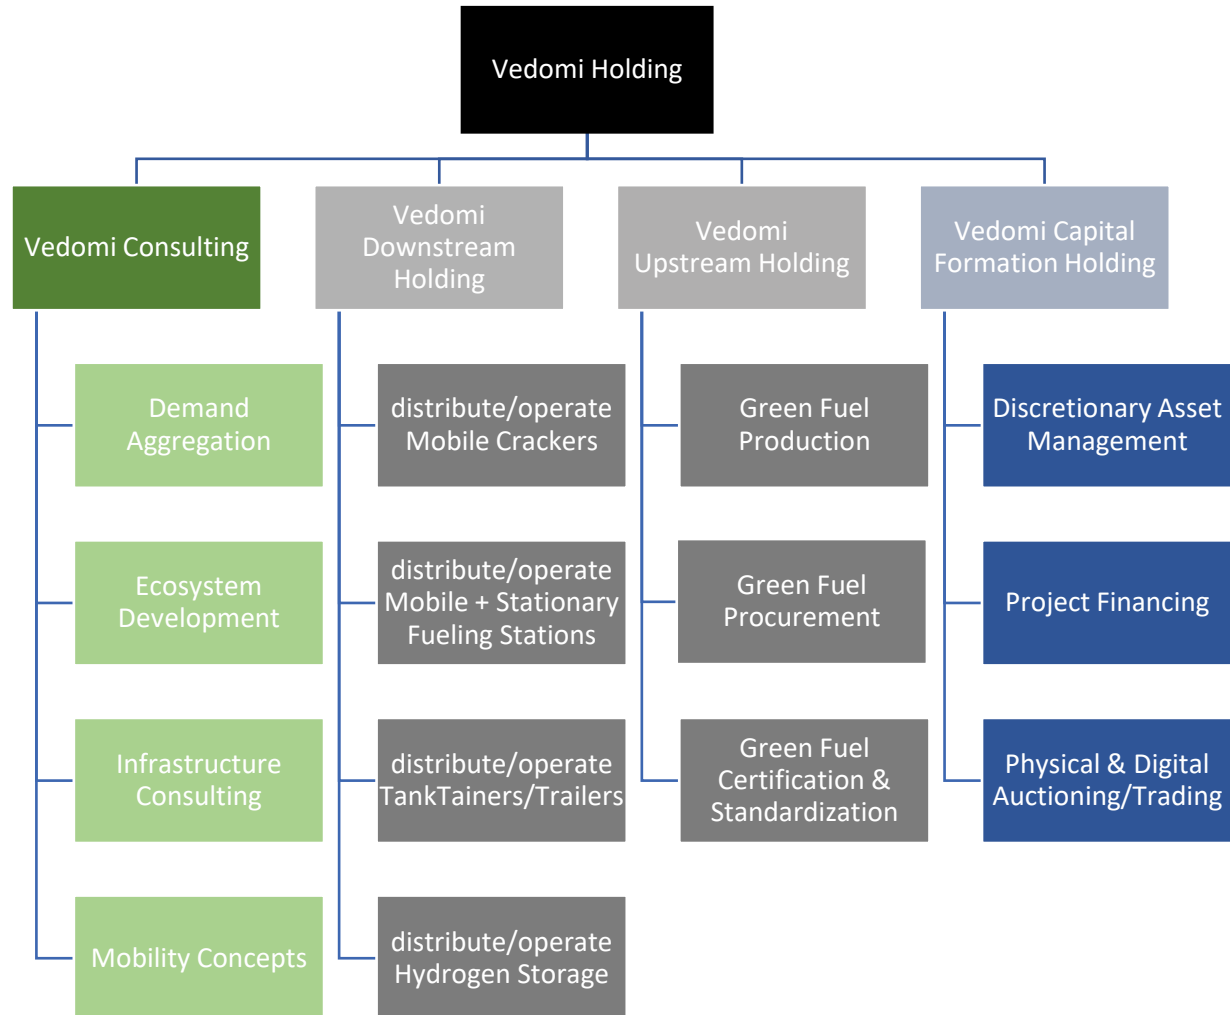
Vedomi Holding

Vedomi Consulting

Demand Aggregation

Ecosystem Development

Infrastructure Consulting

Mobility Concepts

Vedomi Downstream Holding

distribute/operate Mobile Crackers

distribute/operate Mobile + Stationary Fueling Stations

distribute/operate TankTainers/Trailers

distribute/operate Hydrogen Storage

Vedomi Upstream Holding

Green Fuel Production

Green Fuel Procurement

Green Fuel Certification & Standardization

Vedomi Capital Formation Holding

Discretionary Asset Management

Project Financing

Physical & Digital Auctioning/Trading